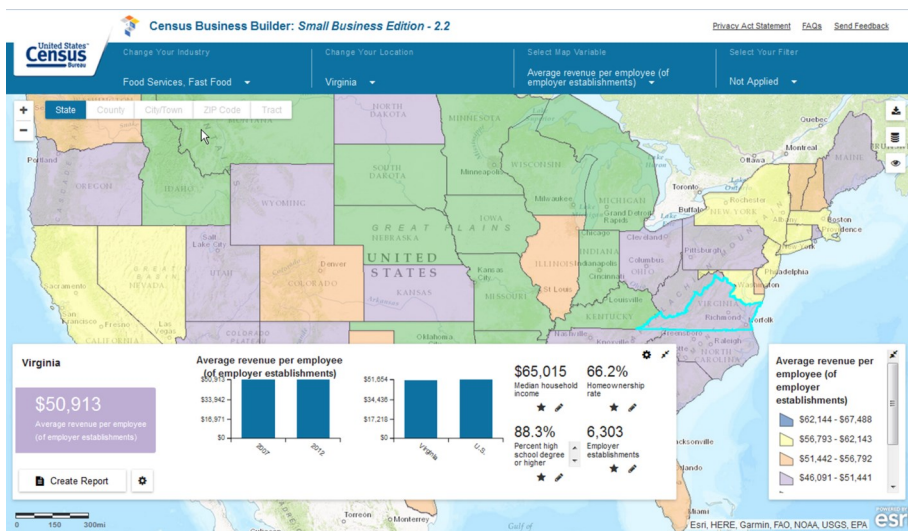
Census Business Builder: Small Business Edition - 2.2

Privacy Act Statement FAQs Send Feedback

United States Census Bureau

Change Your Industry
Food Services, Fast Food

Change Your Location
Virginia

Select Map Variable
Average revenue per employee (of employer establishments)

Select Your Filter
Not Applied

State County City/Town ZIP Code Tract

NORTH DAKOTA
MINNESOTA
SOUTH DAKOTA
WISCONSIN
Minneapolis
Portland
OREGON
IDAHO
WYOMING
GREAT PLAINS
NEBRASKA
IOWA
UNITED STATES
Salt Lake City
UTAH
NEVADA
Denver
COLORADO
KANSAS
Kansas City
MISSOURI
ILLINOIS
St. Louis
INDIANA
Indianapolis
OHIO
Columbus
Cleveland
Pittsburgh
Milwaukee
Grand Rapids
Toronto
Buffalo
Ottawa
Montreal
Quebec
MAINE
NEW YORK
Boston
Rochester
Philadelphia
New York
VIRGINIA
Richmond
Norfolk
Raleigh
KENTUCKY
Louisville
Cincinnati
Nashville
Oklahoma
CALIFORNIA
COLORADO PLATEAU

Virginia

$50,913
Average revenue per employee (of employer establishments)

Create Report

Average revenue per employee (of employer establishments)

$50,913
$33,942
$16,971
$0
2007
2012

$51,654
$34,436
$17,218
$0
Virginia
U.S.

$65,015
Median household income

66.2%
Homeownership rate

88.3%
Percent high school degree or higher

6,303
Employer establishments

Average revenue per employee (of employer establishments)
$62,144 - $67,488
$56,793 - $62,143
$51,442 - $56,792
$46,091 - $51,441

0 150 300mi
Torreon
Monterrey
Gulf of
Esri, HERE, Garmin, FAO, NOAA, USGS, EPA
POWERED BY esri